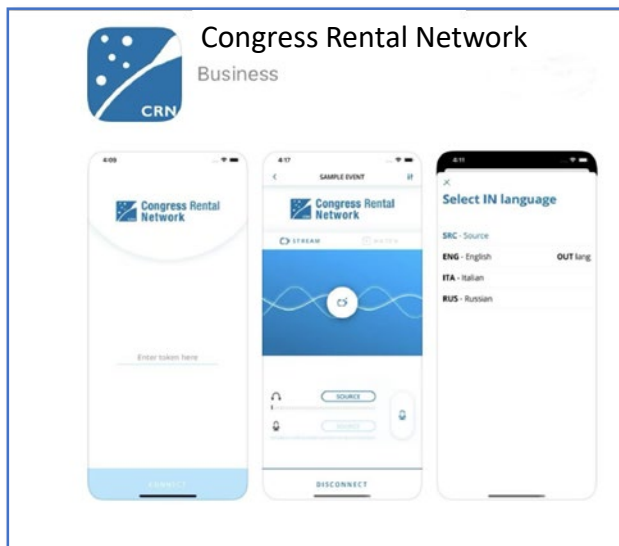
CRN

Congress Rental Network

Business

4:09

Congress Rental Network

Enter token here

CONNECT

4:17

SAMPLE EVENT

Congress Rental Network

STREAM

WATCH

SOURCE

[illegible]

DISCONNECT

4:11

×

Select IN language

SRC - Source

ENG - English

OUT lang

ITA - Italian

RUS - Russian